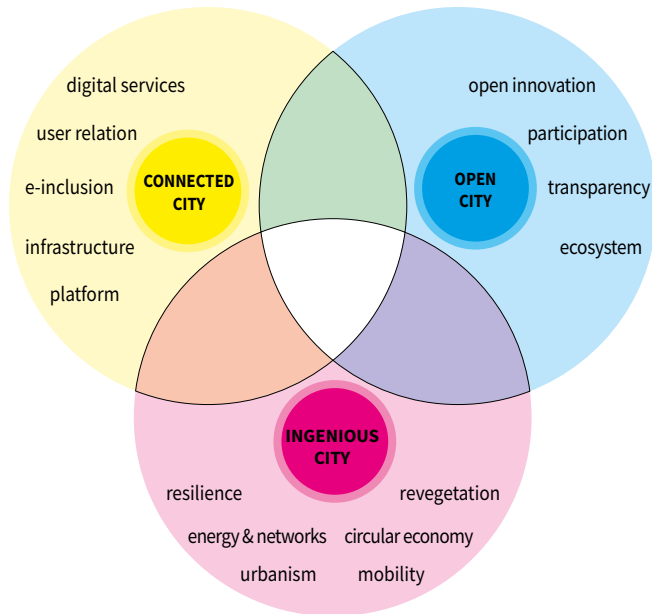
digital services
user relation
e-inclusion
infrastructure
platform

CONNECTED CITY

open innovation
participation
transparency
ecosystem

OPEN CITY

INGENIOUS CITY

resilience
energy & networks
urbanism
revegetation
circular economy
mobility